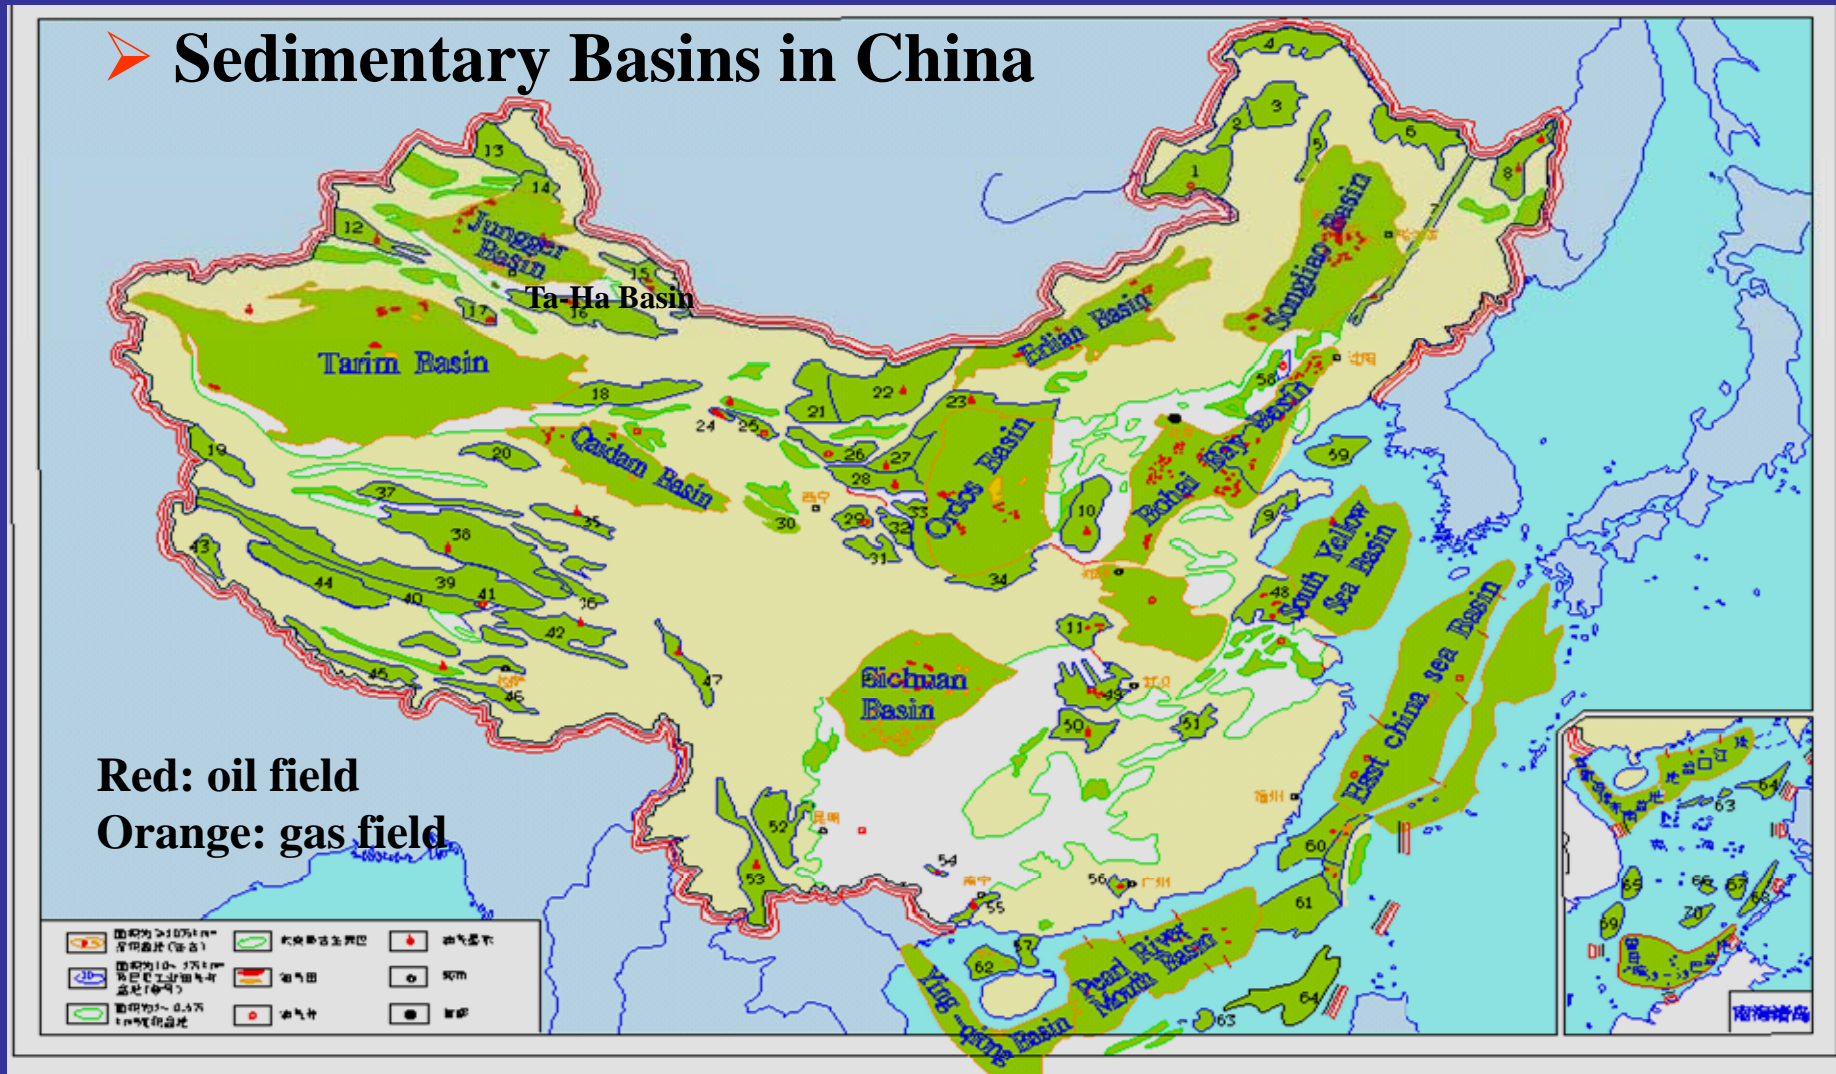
Sedimentary Basins in China

Junggar Basin
Ta-Ha Basin
Tarim Basin
Qaidam Basin
Erlian Basin
Songliao Basin
Ordos Basin
Bohai Bay Basin
South Yellow Sea Basin
Sichuan Basin
East china sea Basin
Pearl River Mouth Basin
Ying-qiong Basin

1 2 3 4 5 6 7 8 9 10 11 12 13 14 15 16 17 18 19 20 21 22 23 24 25 26 27 28 29 30 31 32 33 34 35 36 37 38 39 40 41 42 43 44 45 46 47 48 49 50 51 52 53 54 55 56 57 58 59 60 61 62 63 64 65 66 67 68 69 70

Red: oil field
Orange: gas field

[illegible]

南海诸岛